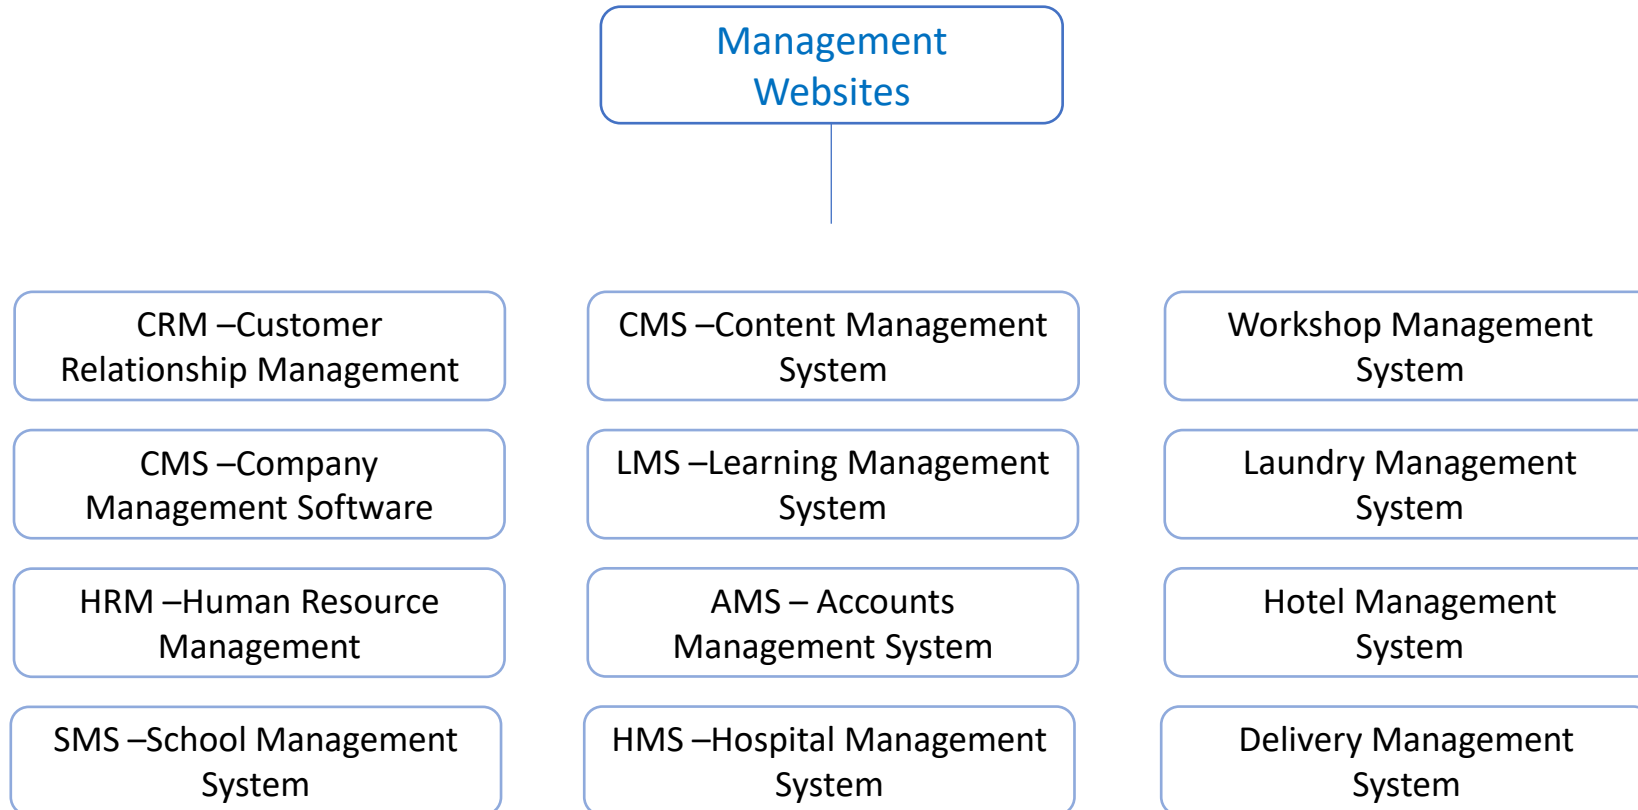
Management Websites

CRM –Customer Relationship Management

CMS –Company Management Software

HRM –Human Resource Management

SMS –School Management System

CMS –Content Management System

LMS –Learning Management System

AMS – Accounts Management System

HMS –Hospital Management System

Workshop Management System

Laundry Management System

Hotel Management System

Delivery Management System